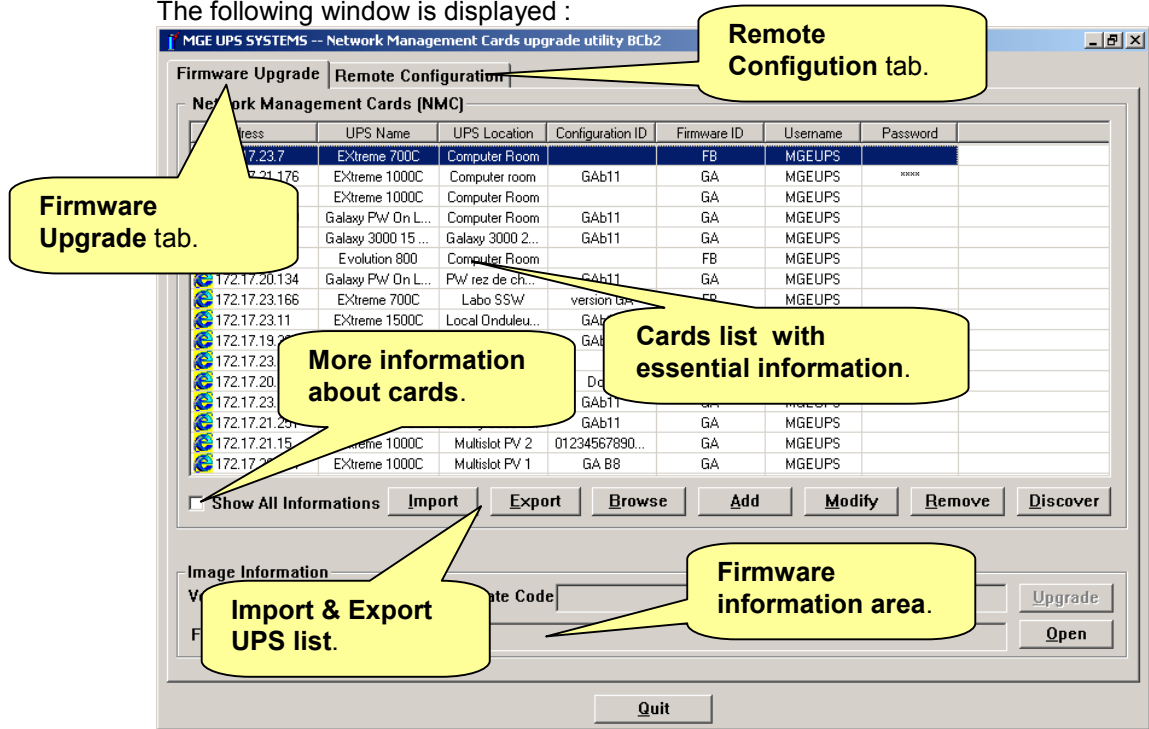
The following window is displayed :

MGE UPS SYSTEMS -- Network Management Cards upgrade utility BCb2

Firmware Upgrade | Remote Configuration

Remote Configution tab.

Network Management Cards (NMC)

| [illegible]ress | UPS Name | UPS Location | Configuration ID | Firmware ID | Username | Password |
|---|---|---|---|---|---|---|
| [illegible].17.23.7 | EXtreme 700C | Computer Room | | FB | MGEUPS | |
| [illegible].17.21.176 | EXtreme 1000C | Computer room | GAb11 | GA | MGEUPS | **** |
| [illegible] | EXtreme 1000C | Computer Room | | GA | MGEUPS | |
| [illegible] | Galaxy PW On L... | Computer Room | GAb11 | GA | MGEUPS | |
| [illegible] | Galaxy 3000 15 ... | Galaxy 3000 2... | GAb11 | GA | MGEUPS | |
| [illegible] | Evolution 800 | Computer Room | | FB | MGEUPS | |
| 172.17.20.134 | Galaxy PW On L... | PW rez de ch... | GAb11 | GA | MGEUPS | |
| 172.17.23.166 | EXtreme 700C | Labo SSW | version GA | FB | MGEUPS | |
| 172.17.23.11 | EXtreme 1500C | Local Onduleu... | GAb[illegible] | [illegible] | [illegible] | |
| 172.17.19.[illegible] | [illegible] | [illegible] | GAb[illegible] | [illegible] | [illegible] | |
| 172.17.23.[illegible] | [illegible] | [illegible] | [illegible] | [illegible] | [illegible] | |
| 172.17.20.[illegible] | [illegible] | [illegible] | Do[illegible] | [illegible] | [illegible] | |
| 172.17.23.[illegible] | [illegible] | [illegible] | GAb11 | GA | MGEUPS | |
| 172.17.21.2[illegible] | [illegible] | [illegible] | GAb11 | GA | MGEUPS | |
| 172.17.21.15 | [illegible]treme 1000C | Multislot PV 2 | 01234567890... | GA | MGEUPS | |
| 172.17.2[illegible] | EXtreme 1000C | Multislot PV 1 | GA B8 | GA | MGEUPS | |

Firmware Upgrade tab.

Cards list with essential information.

More information about cards.

Show All Informations | Import | Export | Browse | Add | Modify | Remove | Discover

Image Information

Ve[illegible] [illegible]ate Code

F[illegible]

Firmware information area.

Import & Export UPS list.

Upgrade

Open

Quit